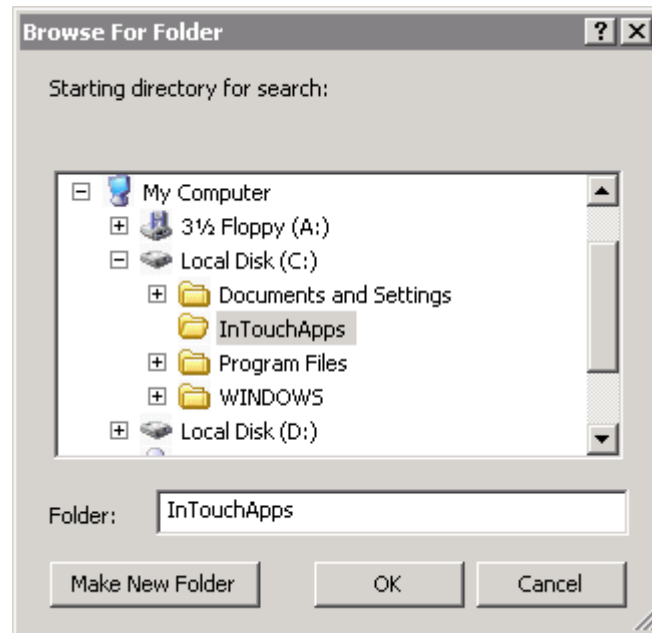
Browse For Folder

?

Starting directory for search:

My Computer
3½ Floppy (A:)
Local Disk (C:)
Documents and Settings
InTouchApps
Program Files
WINDOWS
Local Disk (D:)

Folder: InTouchApps

Make New Folder
OK
Cancel